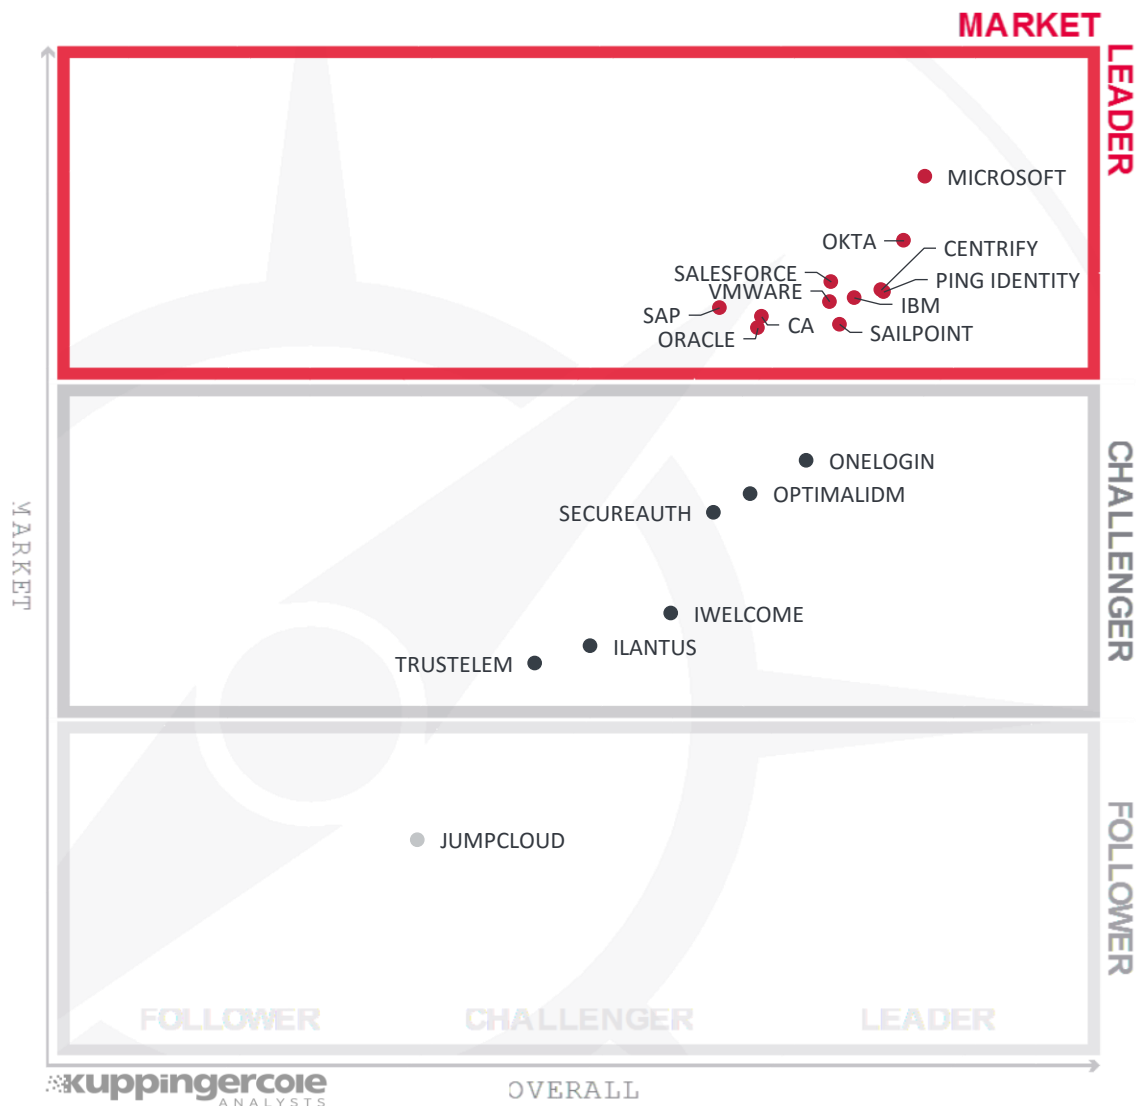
MARKET
LEADER

MICROSOFT
OKTA
CENTRIFY
SALESFORCE
PING IDENTITY
VMWARE
IBM
SAP
CA
SAILPOINT
ORACLE

CHALLENGER

ONELOGIN
OPTIMALIDM
SECUREAUTH
IWELCOME
ILANTUS
TRUSTELEM

FOLLOWER

JUMPCLOUD

MARKET

FOLLOWER
CHALLENGER
LEADER

kuppingercole
ANALYSTS

OVERALL